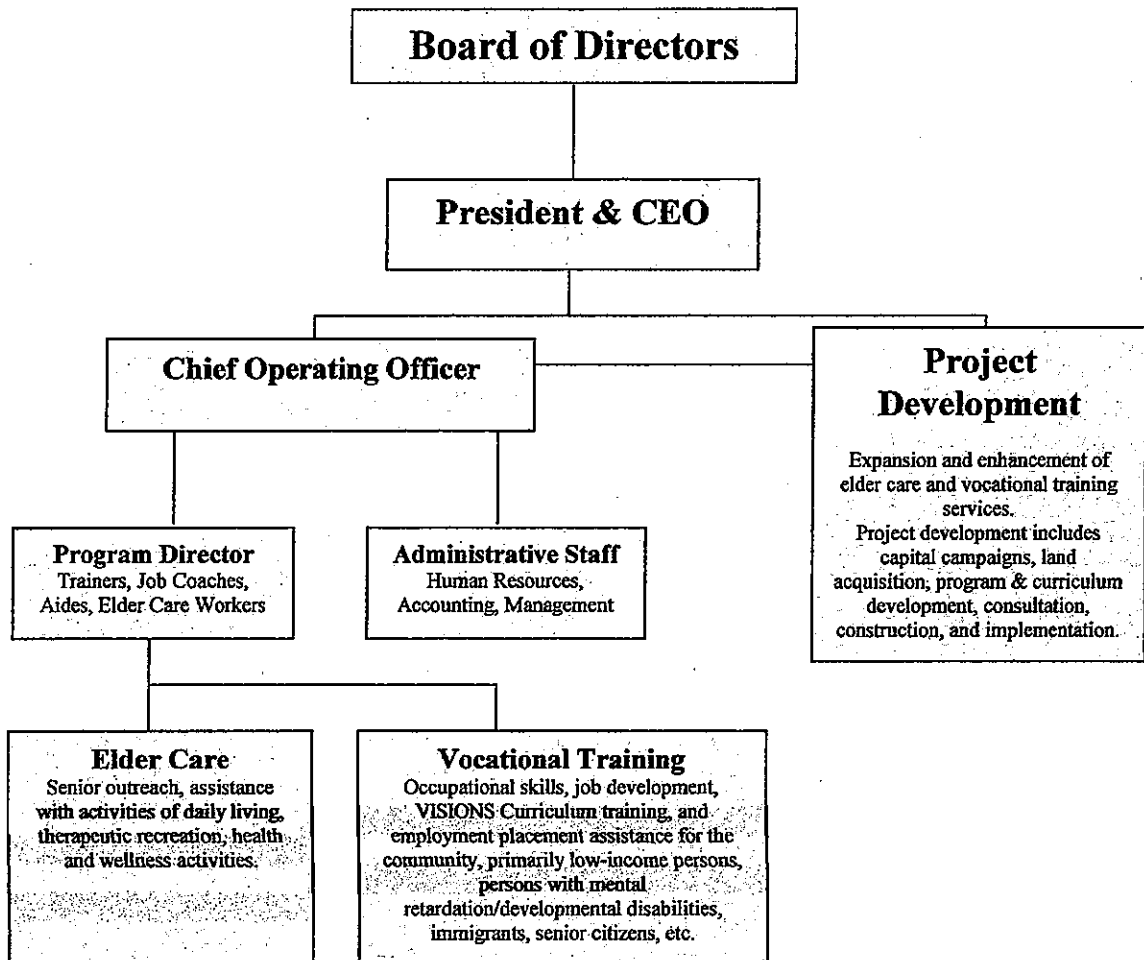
Board of Directors

President & CEO

Chief Operating Officer

Project Development

Expansion and enhancement of elder care and vocational training services.
Project development includes capital campaigns, land acquisition, program & curriculum development, consultation, construction, and implementation.

Program Director
Trainers, Job Coaches, Aides, Elder Care Workers

Administrative Staff
Human Resources, Accounting, Management

Elder Care
Senior outreach, assistance with activities of daily living, therapeutic recreation, health and wellness activities.

Vocational Training
Occupational skills, job development, VISIONS Curriculum training, and employment placement assistance for the community, primarily low-income persons, persons with mental retardation/developmental disabilities, immigrants, senior citizens, etc.